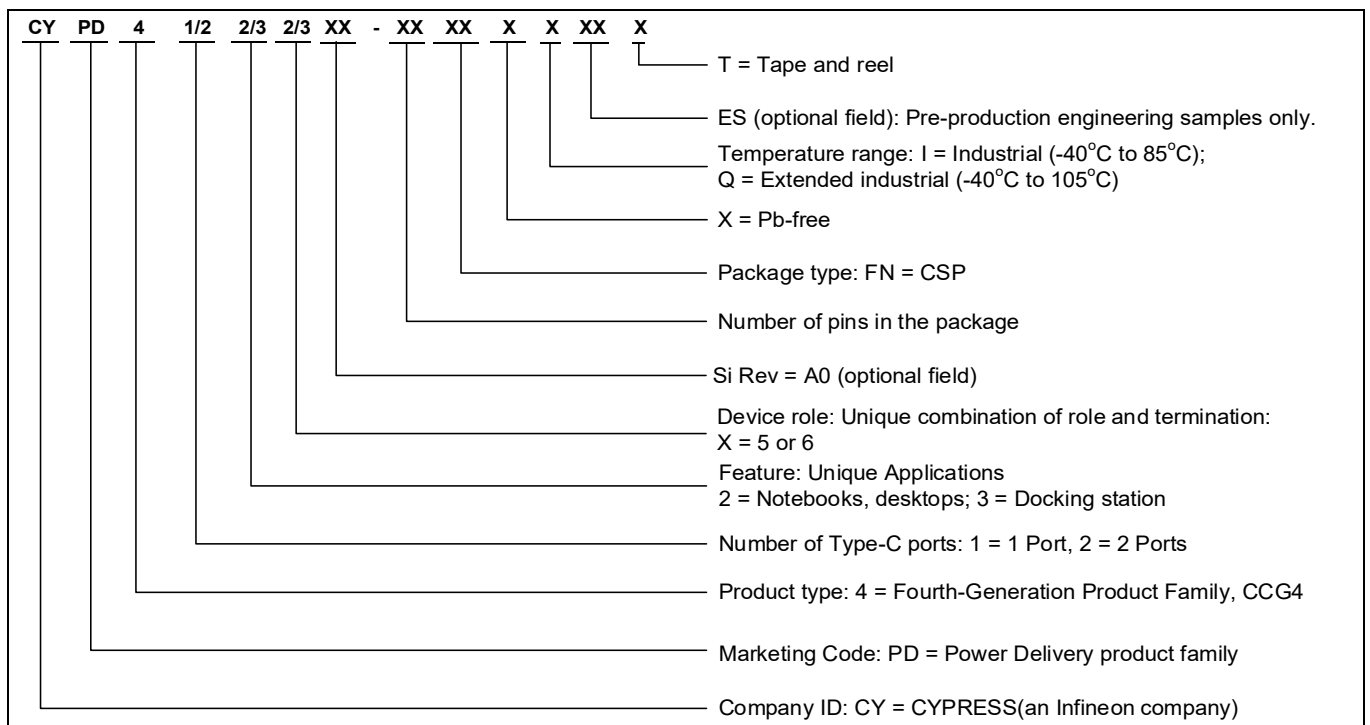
CY PD 4 1/2 2/3 2/3 XX - XX XX X X XX X

T = Tape and reel

ES (optional field): Pre-production engineering samples only.

Temperature range: I = Industrial (-40$^{o}$C to 85$^{o}$C);
Q = Extended industrial (-40$^{o}$C to 105$^{o}$C)

X = Pb-free

Package type: FN = CSP

Number of pins in the package

Si Rev = A0 (optional field)

Device role: Unique combination of role and termination:
X = 5 or 6

Feature: Unique Applications
2 = Notebooks, desktops; 3 = Docking station

Number of Type-C ports: 1 = 1 Port, 2 = 2 Ports

Product type: 4 = Fourth-Generation Product Family, CCG4

Marketing Code: PD = Power Delivery product family

Company ID: CY = CYPRESS(an Infineon company)